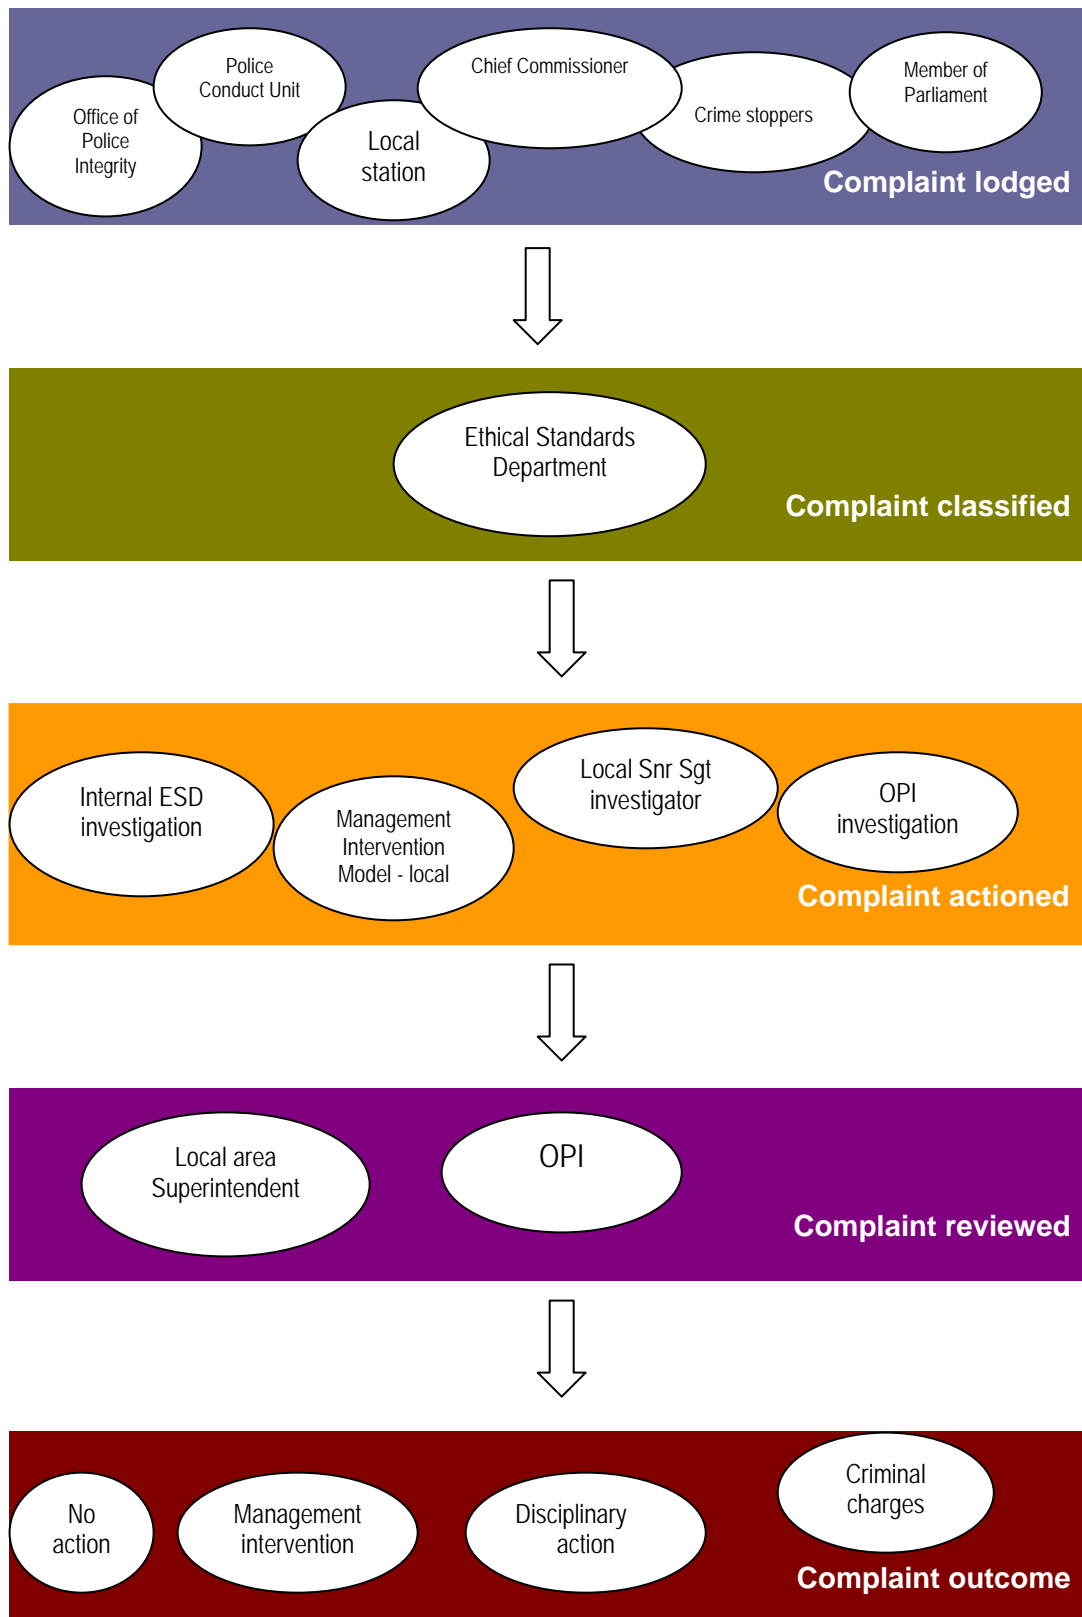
Office of Police Integrity

Police Conduct Unit

Local station

Chief Commissioner

Crime stoppers

Member of Parliament

Complaint lodged

Ethical Standards Department

Complaint classified

Internal ESD investigation

Management Intervention Model - local

Local Snr Sgt investigator

OPI investigation

Complaint actioned

Local area Superintendent

OPI

Complaint reviewed

No action

Management intervention

Disciplinary action

Criminal charges

Complaint outcome